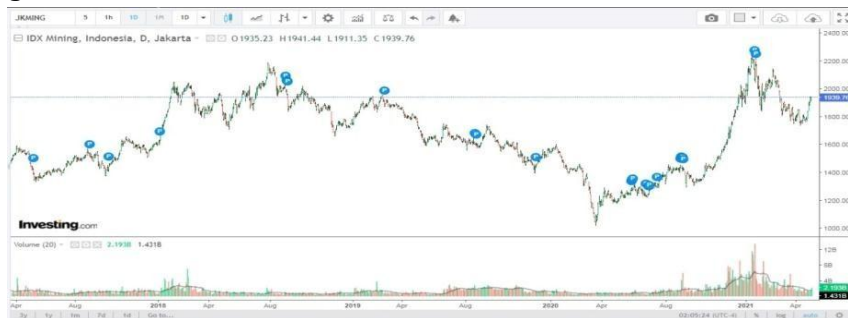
JKMING 5 1h 1D 1M 1D

IDX Mining, Indonesia, D, Jakarta O1935.23 H1941.44 L1911.35 C1939.76

2400.00
2200.00
2000.00
1939.76
1800.00
1600.00
1400.00
1200.00
1000.00

Investing.com

Volume (20) 2.193B 1.431B

12B
8B
4B
2.193B
1.431B

Apr Aug 2018 Apr Aug 2019 Apr Aug 2020 Apr Aug 2021 Apr

5y 1y 1m 5d 1d Go to...

03:05:24 (UTC-4) % log auto